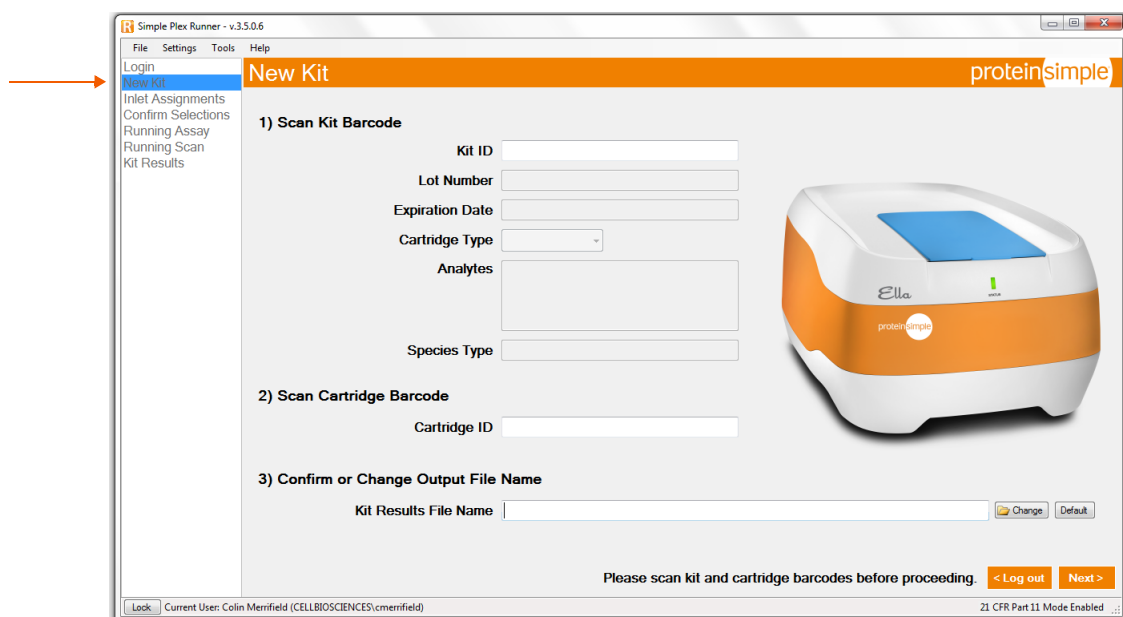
Simple Plex Runner - v.3.5.0.6

File Settings Tools Help

Login
New Kit
Inlet Assignments
Confirm Selections
Running Assay
Running Scan
Kit Results

New Kit

proteinsimple

1) Scan Kit Barcode

Kit ID

Lot Number

Expiration Date

Cartridge Type

Analytes

Species Type

2) Scan Cartridge Barcode

Cartridge ID

3) Confirm or Change Output File Name

Kit Results File Name

Change Default

Ella

proteinsimple

Please scan kit and cartridge barcodes before proceeding.

< Log out Next >

Lock Current User: Colin Merrifield (CELLBIOSCIENCES\cmerrifield)

21 CFR Part 11 Mode Enabled